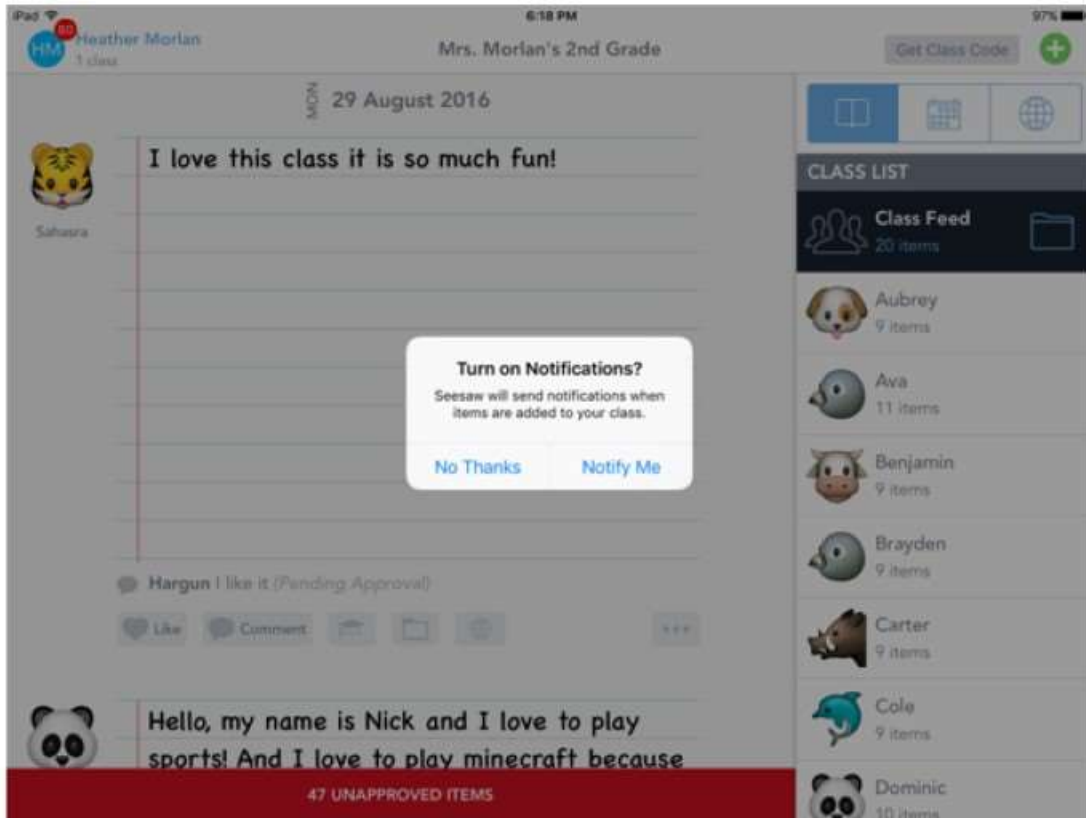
iPad
6:18 PM
97%

HM 80 Heather Morlan
1 class

Mrs. Morlan's 2nd Grade

Get Class Code

MON 29 August 2016

Sahasra

I love this class it is so much fun!

Turn on Notifications?

Seesaw will send notifications when items are added to your class.

No Thanks
Notify Me

Hargun I like it (Pending Approval)

Like
Comment
...

Hello, my name is Nick and I love to play sports! And I love to play minecraft because

47 UNAPPROVED ITEMS

CLASS LIST

Class Feed
20 items

Aubrey
9 items

Ava
11 items

Benjamin
9 items

Brayden
9 items

Carter
9 items

Cole
9 items

Dominic
10 items